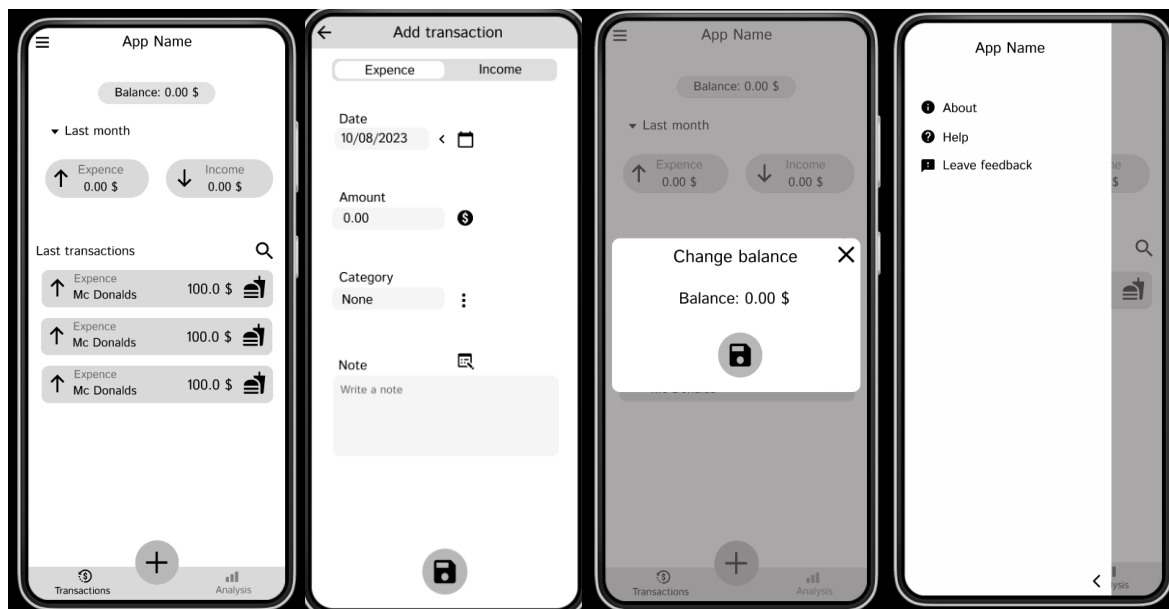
App Name

Balance: 0.00 $

Last month

Expence 0.00 $

Income 0.00 $

Last transactions

Expence Mc Donalds 100.0 $

Expence Mc Donalds 100.0 $

Expence Mc Donalds 100.0 $

+

Transactions

Analysis

Add transaction

Expence

Income

Date
10/08/2023 <

Amount
0.00

Category
None

Note
Write a note

App Name

Balance: 0.00 $

Last month

Expence 0.00 $

Income 0.00 $

Change balance

Balance: 0.00 $

Mc Donalds

Transactions

Analysis

App Name

About

Help

Leave feedback

<